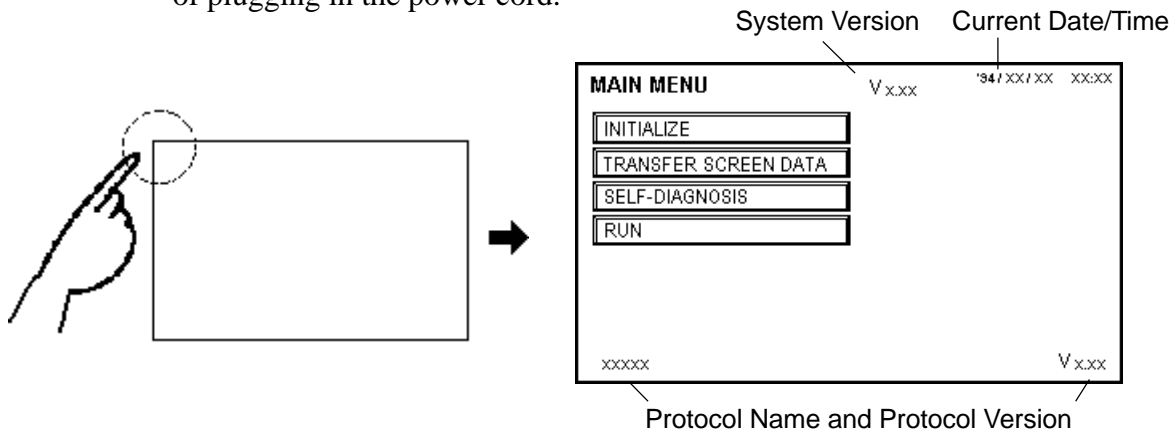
of plugging in the power cord.

System Version

Current Date/Time

MAIN MENU

V x.xx

'94 / XX / XX XX:XX

INITIALIZE

TRANSFER SCREEN DATA

SELF-DIAGNOSIS

RUN

xxxxx

V x.xx

Protocol Name and Protocol Version